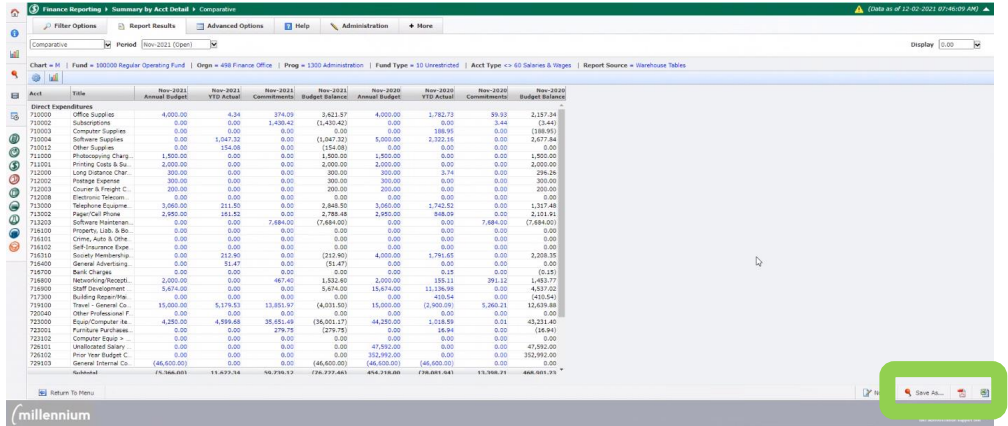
Finance Reporting ▸ Summary by Acct Detail ▸ Comparative

(Data as of 12-02-2021 07:46:09 AM)

Filter Options | Report Results | Advanced Options | Help | Administration | + More

Comparative | Period Nov-2021 (Open) | Display 0.00

Chart = M | Fund = 100000 Regular Operating Fund | Orgn = 498 Finance Office | Prog = 1300 Administration | Fund Type = 10 Unrestricted | Acct Type <> 60 Salaries & Wages | Report Source = Warehouse Tables

| Acct | Title | Nov-2021 Annual Budget | Nov-2021 YTD Actual | Nov-2021 Commitments | Nov-2021 Budget Balance | Nov-2020 Annual Budget | Nov-2020 YTD Actual | Nov-2020 Commitments | Nov-2020 Budget Balance |
|---|---|---|---|---|---|---|---|---|---|
| Direct Expenditures | | | | | | | | | |
| 710000 | Office Supplies | 4,000.00 | 4.34 | 374.09 | 3,621.57 | 4,000.00 | 1,782.73 | 59.93 | 2,157.34 |
| 710002 | Subscriptions | 0.00 | 0.00 | 1,430.42 | (1,430.42) | 0.00 | 0.00 | 3.44 | (3.44) |
| 710003 | Computer Supplies | 0.00 | 0.00 | 0.00 | 0.00 | 0.00 | 188.95 | 0.00 | (188.95) |
| 710004 | Software Supplies | 0.00 | 1,047.32 | 0.00 | (1,047.32) | 5,000.00 | 2,322.16 | 0.00 | 2,677.84 |
| 710012 | Other Supplies | 0.00 | 154.08 | 0.00 | (154.08) | 0.00 | 0.00 | 0.00 | 0.00 |
| 711000 | Photocopying Charg... | 1,500.00 | 0.00 | 0.00 | 1,500.00 | 1,500.00 | 0.00 | 0.00 | 1,500.00 |
| 711001 | Printing Costs & Su... | 2,000.00 | 0.00 | 0.00 | 2,000.00 | 2,000.00 | 0.00 | 0.00 | 2,000.00 |
| 712000 | Long Distance Char... | 300.00 | 0.00 | 0.00 | 300.00 | 300.00 | 3.74 | 0.00 | 296.26 |
| 712002 | Postage Expense | 300.00 | 0.00 | 0.00 | 300.00 | 300.00 | 0.00 | 0.00 | 300.00 |
| 712003 | Courier & Freight C... | 200.00 | 0.00 | 0.00 | 200.00 | 200.00 | 0.00 | 0.00 | 200.00 |
| 712008 | Electronic Telecom... | 0.00 | 0.00 | 0.00 | 0.00 | 0.00 | 0.00 | 0.00 | 0.00 |
| 713000 | Telephone Equipme... | 3,060.00 | 211.50 | 0.00 | 2,848.50 | 3,060.00 | 1,742.52 | 0.00 | 1,317.48 |
| 713002 | Pager/Cell Phone | 2,950.00 | 161.52 | 0.00 | 2,788.48 | 2,950.00 | 848.09 | 0.00 | 2,101.91 |
| 713203 | Software Maintenan... | 0.00 | 0.00 | 7,684.00 | (7,684.00) | 0.00 | 0.00 | 7,684.00 | (7,684.00) |
| 716100 | Property, Liab. & Bo... | 0.00 | 0.00 | 0.00 | 0.00 | 0.00 | 0.00 | 0.00 | 0.00 |
| 716101 | Crime, Auto & Othe... | 0.00 | 0.00 | 0.00 | 0.00 | 0.00 | 0.00 | 0.00 | 0.00 |
| 716102 | Self-Insurance Expe... | 0.00 | 0.00 | 0.00 | 0.00 | 0.00 | 0.00 | 0.00 | 0.00 |
| 716310 | Society Membership... | 0.00 | 212.90 | 0.00 | (212.90) | 4,000.00 | 1,791.65 | 0.00 | 2,208.35 |
| 716400 | General Advertising... | 0.00 | 51.47 | 0.00 | (51.47) | 0.00 | 0.00 | 0.00 | 0.00 |
| 716700 | Bank Charges | 0.00 | 0.00 | 0.00 | 0.00 | 0.00 | 0.15 | 0.00 | (0.15) |
| 716800 | Networking/Recepti... | 2,000.00 | 0.00 | 467.40 | 1,532.60 | 2,000.00 | 155.11 | 391.12 | 1,453.77 |
| 716900 | Staff Development | 5,674.00 | 0.00 | 0.00 | 5,674.00 | 15,674.00 | 11,136.98 | 0.00 | 4,537.02 |
| 717300 | Building Repair/Mai... | 0.00 | 0.00 | 0.00 | 0.00 | 0.00 | 410.54 | 0.00 | (410.54) |
| 719100 | Travel - General Co... | 15,000.00 | 5,179.53 | 13,851.97 | (4,031.50) | 15,000.00 | (2,900.09) | 5,260.21 | 12,639.88 |
| 720040 | Other Professional F... | 0.00 | 0.00 | 0.00 | 0.00 | 0.00 | 0.00 | 0.00 | 0.00 |
| 723000 | Equip/Computer /Ae... | 4,250.00 | 4,599.68 | 35,651.49 | (36,001.17) | 44,250.00 | 1,018.59 | 0.01 | 43,231.40 |
| 723001 | Furniture Purchases... | 0.00 | 0.00 | 279.75 | (279.75) | 0.00 | 16.94 | 0.00 | (16.94) |
| 723102 | Computer Equip > ... | 0.00 | 0.00 | 0.00 | 0.00 | 0.00 | 0.00 | 0.00 | 0.00 |
| 726101 | Unallocated Salary ... | 0.00 | 0.00 | 0.00 | 0.00 | 47,592.00 | 0.00 | 0.00 | 47,592.00 |
| 726102 | Prior Year Budget C... | 0.00 | 0.00 | 0.00 | 0.00 | 352,992.00 | 0.00 | 0.00 | 352,992.00 |
| 729103 | General Internal Co... | (46,600.00) | 0.00 | 0.00 | (46,600.00) | (46,600.00) | 0.00 | 0.00 | 0.00 |
| | Subtotal | (5,366.00) | 11,622.34 | 59,739.12 | (76,727.46) | 454,218.00 | (28,001.94) | 13,398.71 | 468,801.23 |

Return To Menu

Save As...

millennium